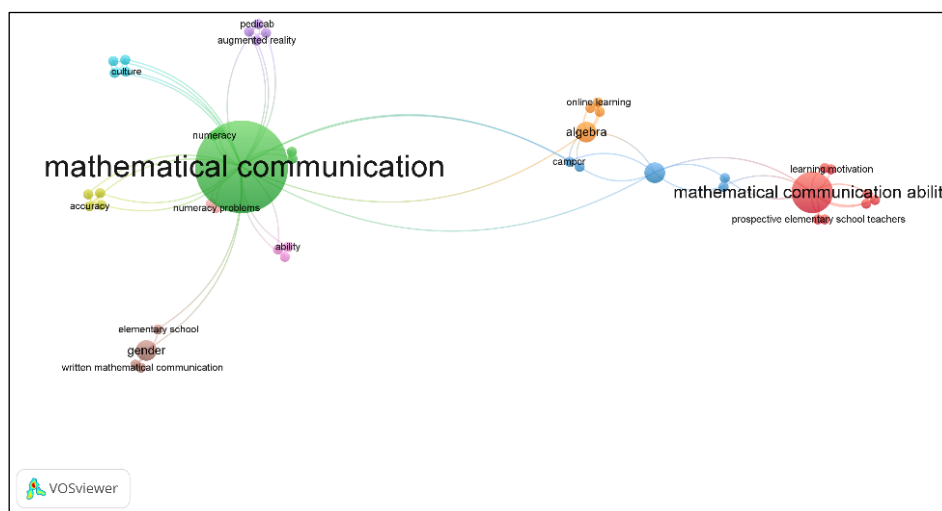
pedicab
augmented reality
culture
numeracy
mathematical communication
accuracy
numeracy problems
ability
elementary school
gender
written mathematical communication
online learning
algebra
campcr
learning motivation
mathematical communication abilit
prospective elementary school teachers
VOSviewer